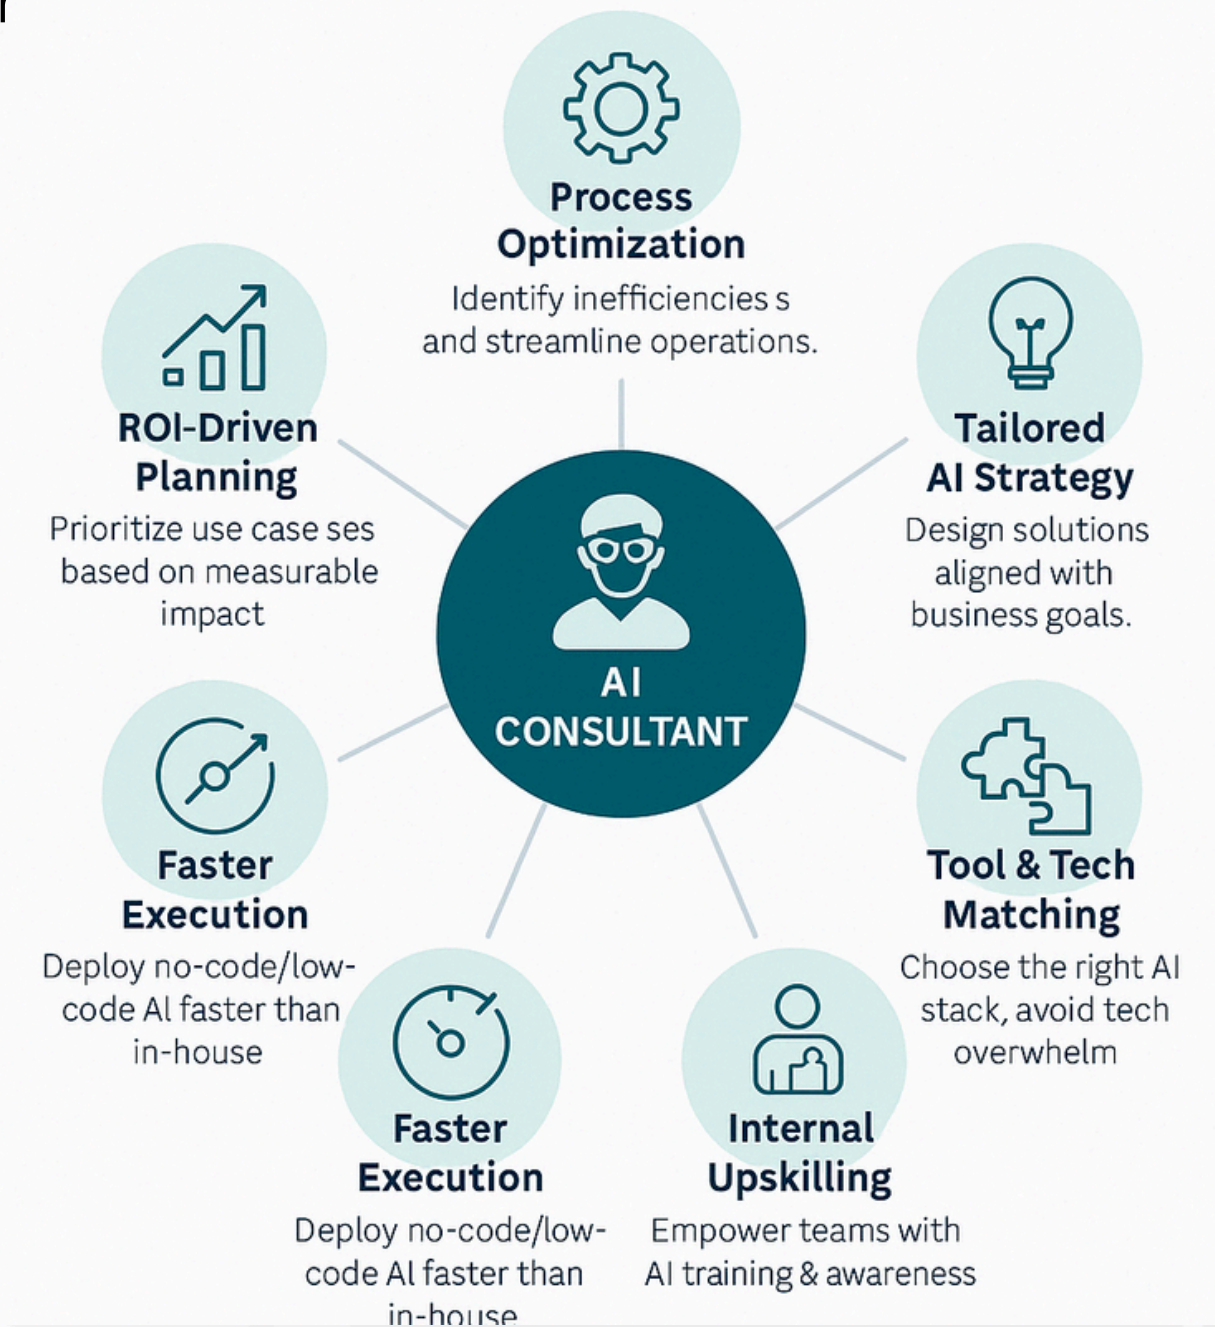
Process Optimization
Identify inefficiencies s and streamline operations.

ROI-Driven Planning
Prioritize use case ses based on measurable impact

Tailored AI Strategy
Design solutions aligned with business goals.

AI CONSULTANT

Faster Execution
Deploy no-code/low-code AI faster than in-house

Tool & Tech Matching
Choose the right AI stack, avoid tech overwhelm

Faster Execution
Deploy no-code/low-code AI faster than in-house

Internal Upskilling
Empower teams with AI training & awareness